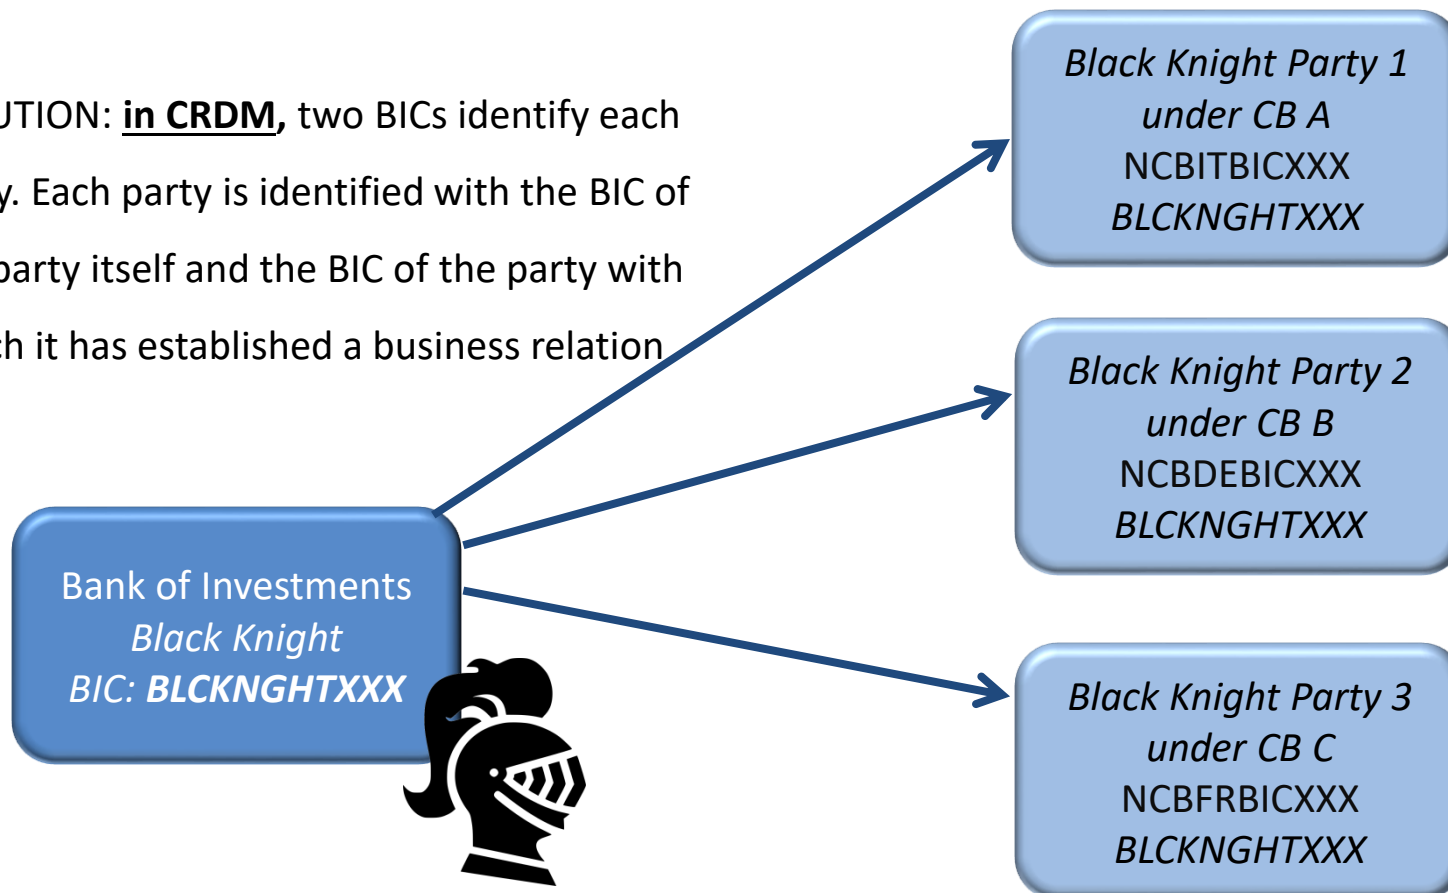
UTION: **in CRDM,** two BICs identify each y. Each party is identified with the BIC of party itself and the BIC of the party with ch it has established a business relation

Black Knight Party 1
under CB A
NCBITBICXXX
BLCKNGHTXXX

Black Knight Party 2
under CB B
NCBDEBICXXX
BLCKNGHTXXX

Bank of Investments
Black Knight
BIC: BLCKNGHTXXX

Black Knight Party 3
under CB C
NCBFRBICXXX
BLCKNGHTXXX